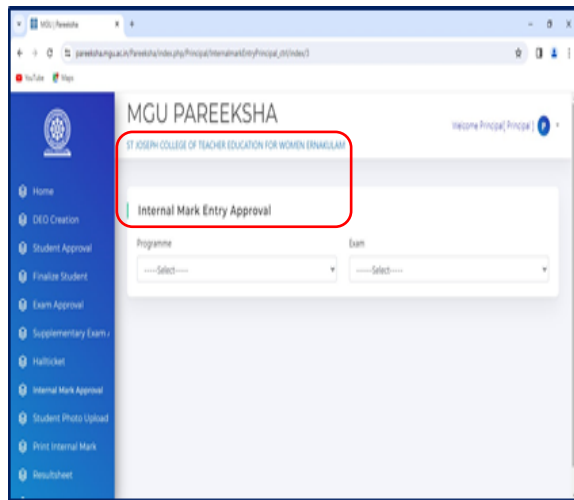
MGU | Pareeksha

pareeksha.mgu.ac.in/Pareeksha/index.php/Principal/InternalmarkEntryPrincipal_ctrl/index/3

YouTube Maps

MGU PAREEKSHA

Welcome Principal [ Principal ]

ST JOSEPH COLLEGE OF TEACHER EDUCATION FOR WOMEN ERNAKULAM

Home
DEO Creation
Student Approval
Finalize Student
Exam Approval
Supplementary Exam
Hallticket
Internal Mark Approval
Student Photo Upload
Print Internal Mark
Resultsheet

Internal Mark Entry Approval

Programme
----Select----

Exam
----Select----